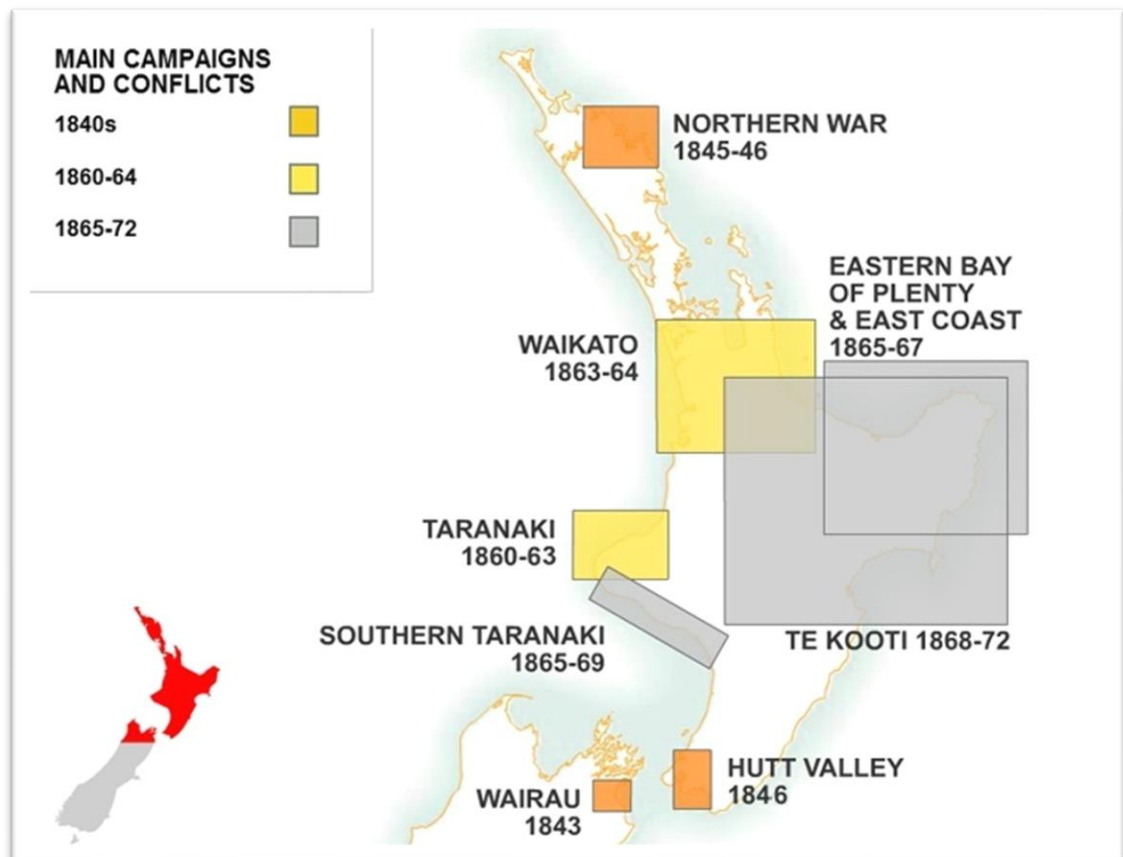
MAIN CAMPAIGNS AND CONFLICTS

1840s

1860-64

1865-72

NORTHERN WAR 1845-46

EASTERN BAY OF PLENTY & EAST COAST 1865-67

WAIKATO 1863-64

TARANAKI 1860-63

SOUTHERN TARANAKI 1865-69

TE KOOTI 1868-72

HUTT VALLEY 1846

WAIRAU 1843